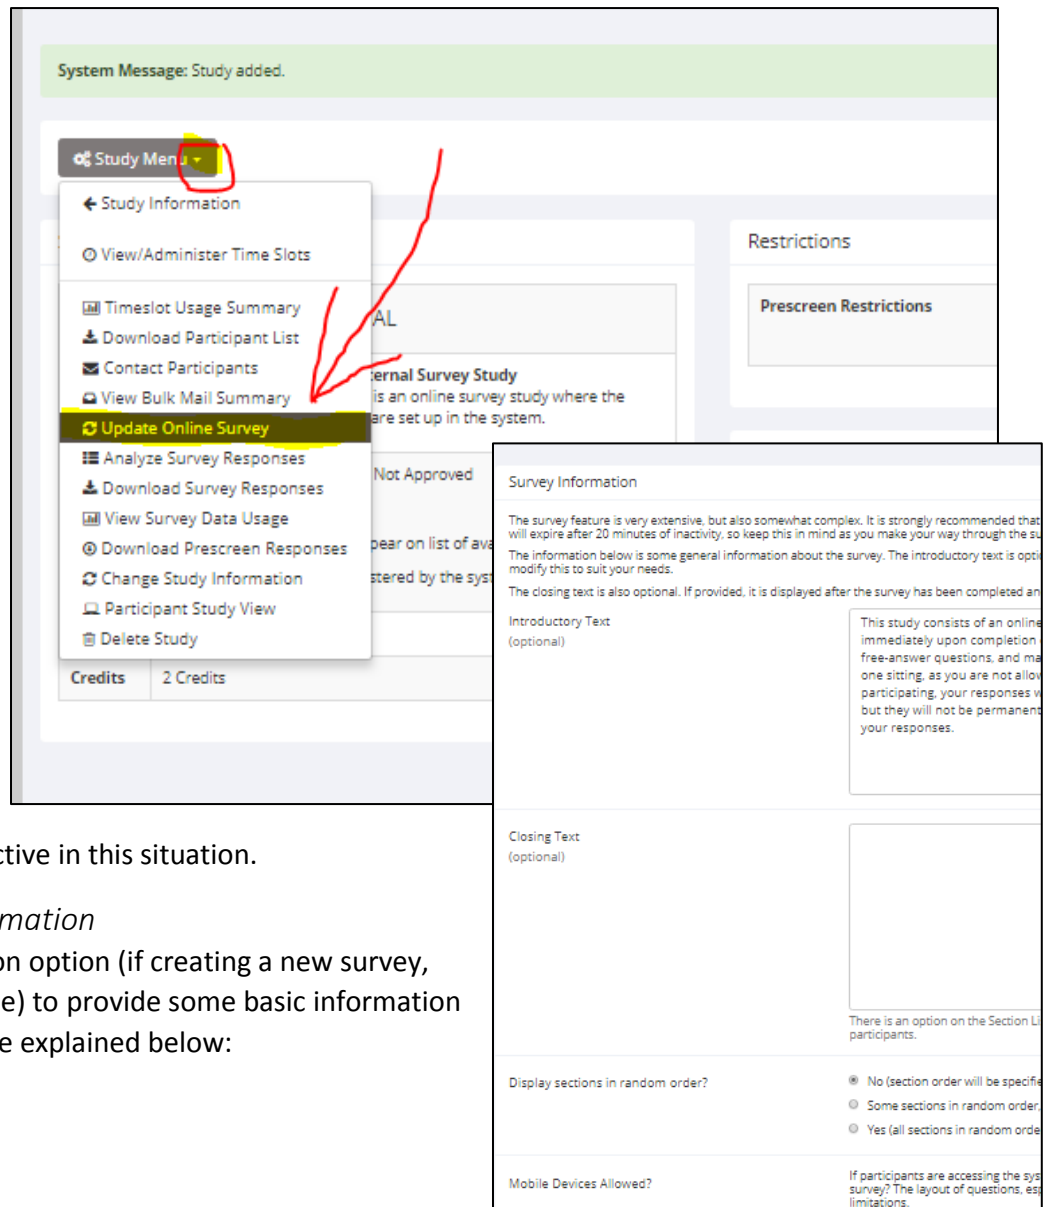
System Message: Study added.

Study Menu

← Study Information

View/Administer Time Slots

Timeslot Usage Summary
Download Participant List
Contact Participants
View Bulk Mail Summary
Update Online Survey
Analyze Survey Responses
Download Survey Responses
View Survey Data Usage
Download Prescreen Responses
Change Study Information
Participant Study View
Delete Study

AL

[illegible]ternal Survey Study
is an online survey study where the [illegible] are set up in the system.

Not Approved

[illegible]pear on list of ava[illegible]

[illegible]stered by the syst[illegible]

| Credits | 2 Credits |
|---|---|

Restrictions

Prescreen Restrictions

Survey Information

The survey feature is very extensive, but also somewhat complex. It is strongly recommended that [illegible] will expire after 20 minutes of inactivity, so keep this in mind as you make your way through the su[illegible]

The information below is some general information about the survey. The introductory text is opti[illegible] modify this to suit your needs.

The closing text is also optional. If provided, it is displayed after the survey has been completed an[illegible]

Introductory Text
(optional)

This study consists of an online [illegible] immediately upon completion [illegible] free-answer questions, and ma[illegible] one sitting, as you are not allow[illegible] participating, your responses w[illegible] but they will not be permanent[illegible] your responses.

Closing Text
(optional)

There is an option on the Section Li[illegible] participants.

Display sections in random order?

No (section order will be specifie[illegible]
Some sections in random order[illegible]
Yes (all sections in random orde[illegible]

Mobile Devices Allowed?

If participants are accessing the sys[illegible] survey? The layout of questions, esp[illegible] limitations.

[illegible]ctive in this situation.

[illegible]mation

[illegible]on option (if creating a new survey, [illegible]e) to provide some basic information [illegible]e explained below: